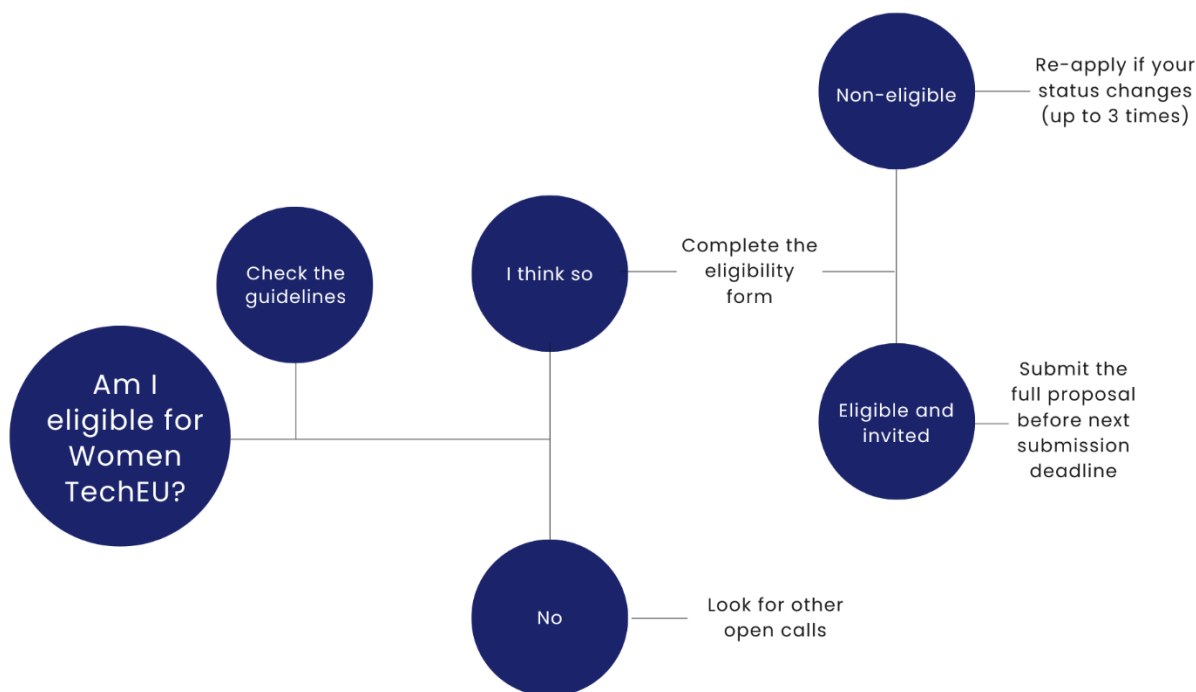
Am I eligible for Women TechEU?

Check the guidelines

I think so

Complete the eligibility form

Non-eligible

Re-apply if your status changes (up to 3 times)

Eligible and invited

Submit the full proposal before next submission deadline

No

Look for other open calls